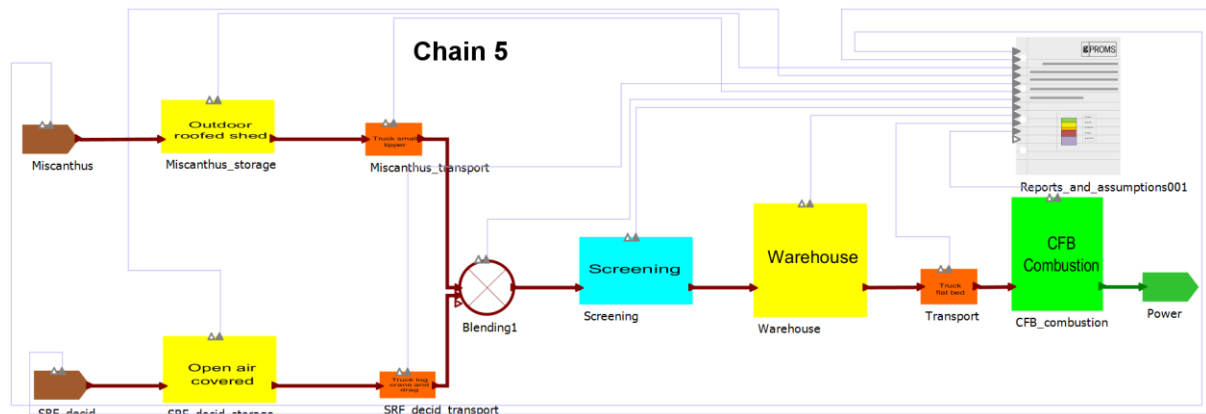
Chain 5

gPROMS

Outdoor roofed shed

Miscanthus

Miscanthus_storage

Truck small tipper

Miscanthus_transport

Reports_and_assumptions001

Screening

Warehouse

CFB Combustion

Truck flat bed

Blending1

Screening

Warehouse

Transport

CFB_combustion

Power

Open air covered

Truck log crane and drag

SRF_decid

SRF_decid_storage

SRF_decid_transport